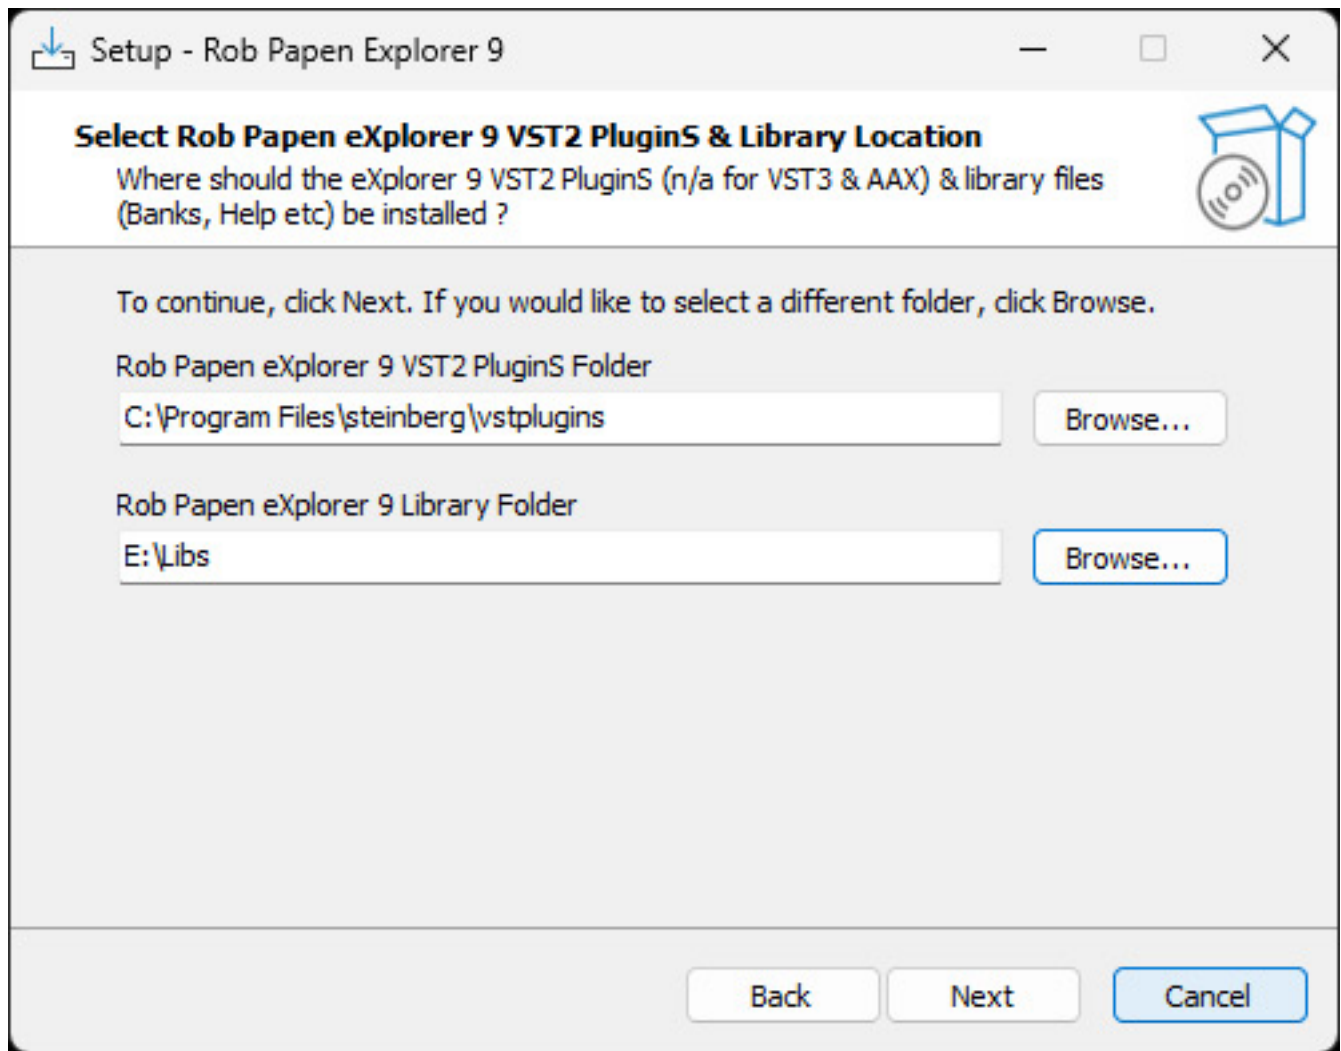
Setup - Rob Papen Explorer 9

Select Rob Papen eXplorer 9 VST2 PluginS & Library Location

Where should the eXplorer 9 VST2 PluginS (n/a for VST3 & AAX) & library files (Banks, Help etc) be installed ?

To continue, click Next. If you would like to select a different folder, click Browse.

Rob Papen eXplorer 9 VST2 PluginS Folder

C:\Program Files\steinberg\vstplugins

Browse...

Rob Papen eXplorer 9 Library Folder

E:\Libs

Browse...

Back

Next

Cancel